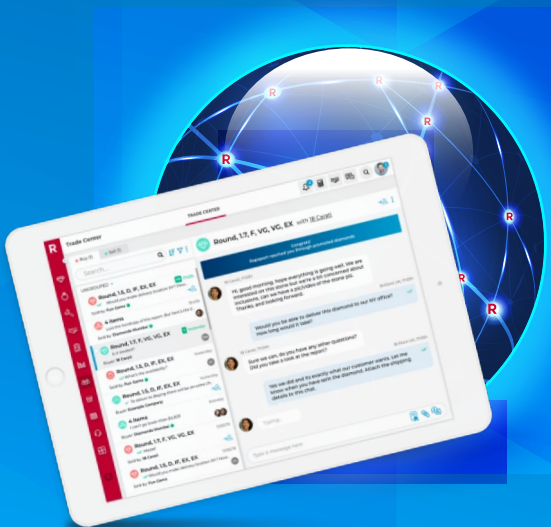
R

Trade Center

TRADE CENTER

Search...

Round, 1.5, D, IF, EX

4 items

Round, 1.7, F, VG, VC, EX

Round, 1.5, D, IF, EX

4 items

Round, 1.5, D, IF, EX

Round, 1.7, F, VG, VC, EX with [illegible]

Hi, good morning, hope everything is going well. We are interested on this stone but we're a bit concerned about inclusions, can we have a pic/video of the stone pls. Thanks, and looking forward.

Would you be able to deliver this diamond to our NY office? How long would it take?

Sure we can, do you have any other questions? Did you take a look at the report?

We can do it exactly what our customer wants. Let me know when you have win the diamond. Attach the shipping details to this chat.

Type a message here

R
R
R
R
R
R
R
R